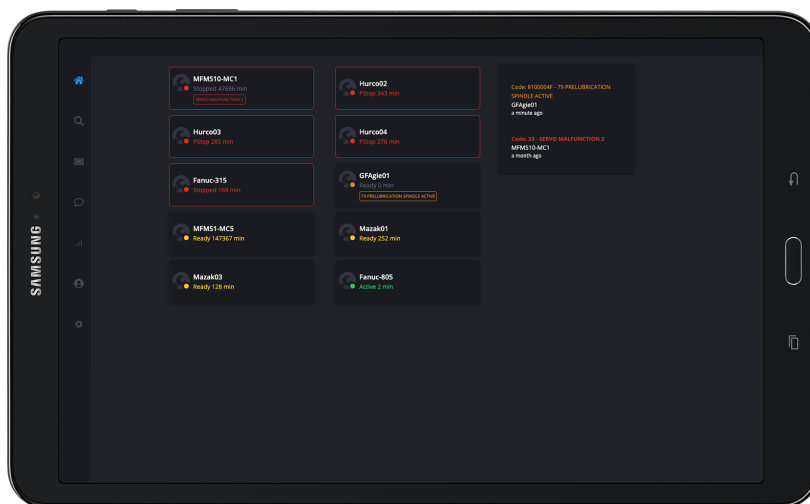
SAMSUNG

MFMS10-MC1
Stopped 47696 min
SERVO MALFUNCTION 2

Hurco02
PStop 343 min

Hurco03
PStop 285 min

Hurco04
PStop 276 min

Fanuc-315
Stopped 189 min

GFAgie01
Ready 0 min
79 PRELUBRICATION SPINDLE ACTIVE

MFMS1-MC5
Ready 147367 min

Mazak01
Ready 252 min

Mazak03
Ready 128 min

Fanuc-805
Active 2 min

Code: 8100004F - 79 PRELUBRICATION SPINDLE ACTIVE
GFAgie01
a minute ago

Code: 33 - SERVO MALFUNCTION 2
MFMS10-MC1
a month ago